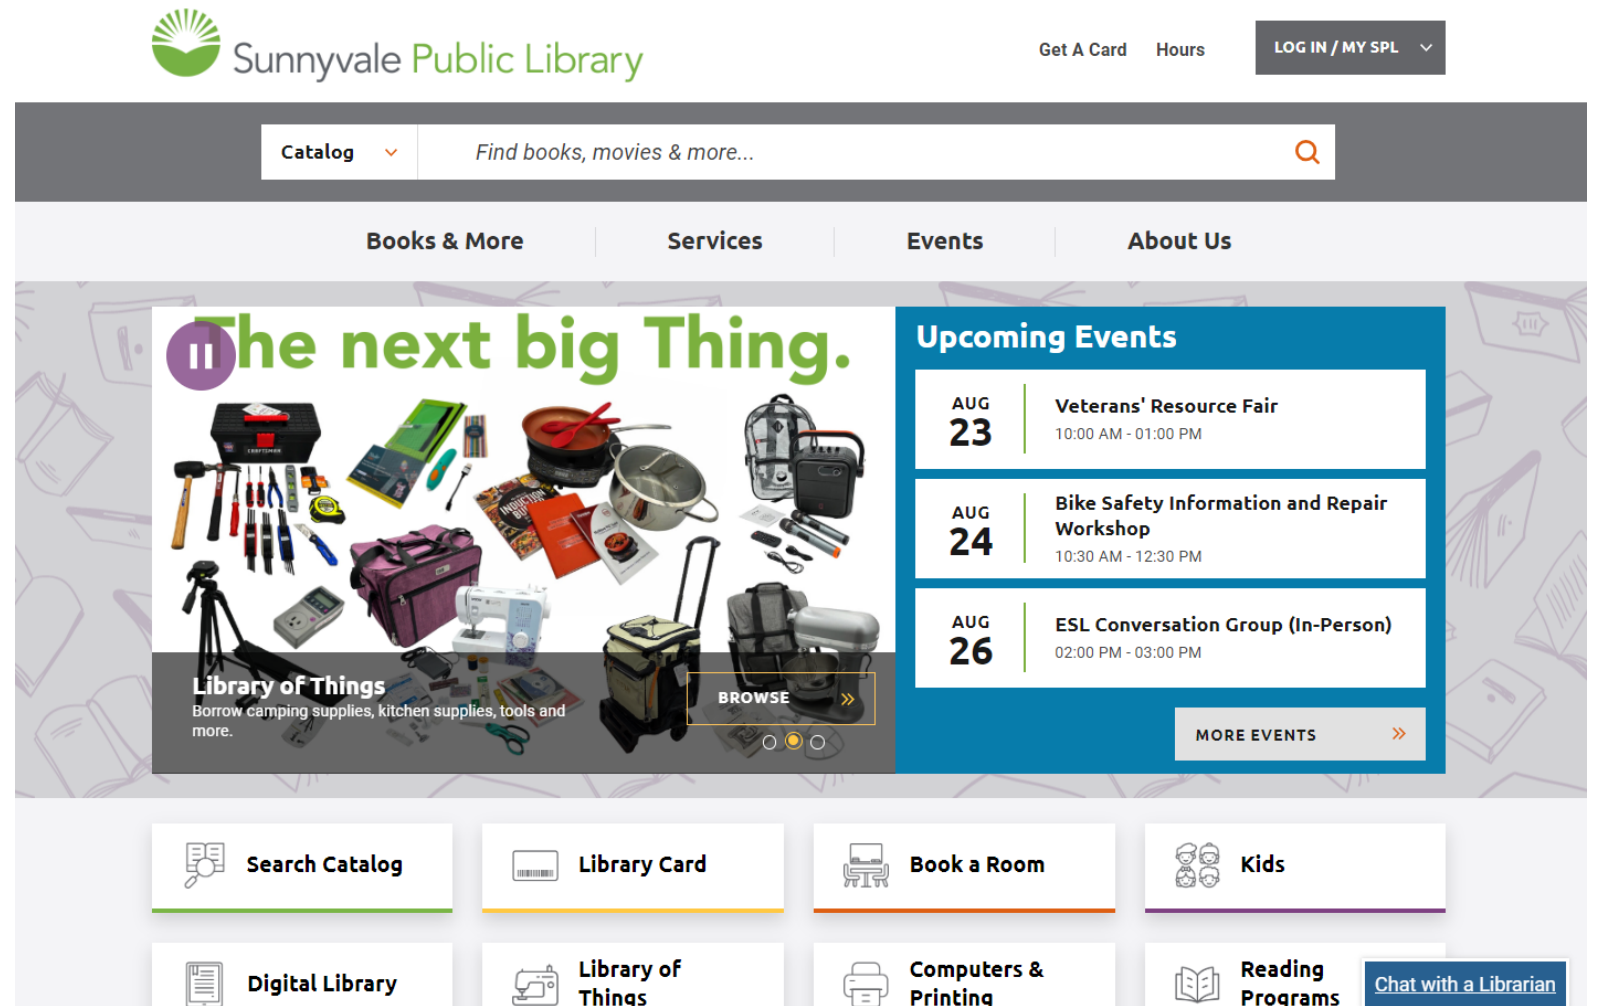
Sunnyvale Public Library

Get A Card Hours LOG IN / MY SPL

Catalog

Find books, movies & more...

Books & More Services Events About Us

The next big Thing.

Library of Things

Borrow camping supplies, kitchen supplies, tools and more.

BROWSE

Upcoming Events

AUG 23 Veterans' Resource Fair 10:00 AM - 01:00 PM

AUG 24 Bike Safety Information and Repair Workshop 10:30 AM - 12:30 PM

AUG 26 ESL Conversation Group (In-Person) 02:00 PM - 03:00 PM

MORE EVENTS

Search Catalog

Library Card

Book a Room

Kids

Digital Library

Library of Things

Computers & Printing

Reading Programs

Chat with a Librarian